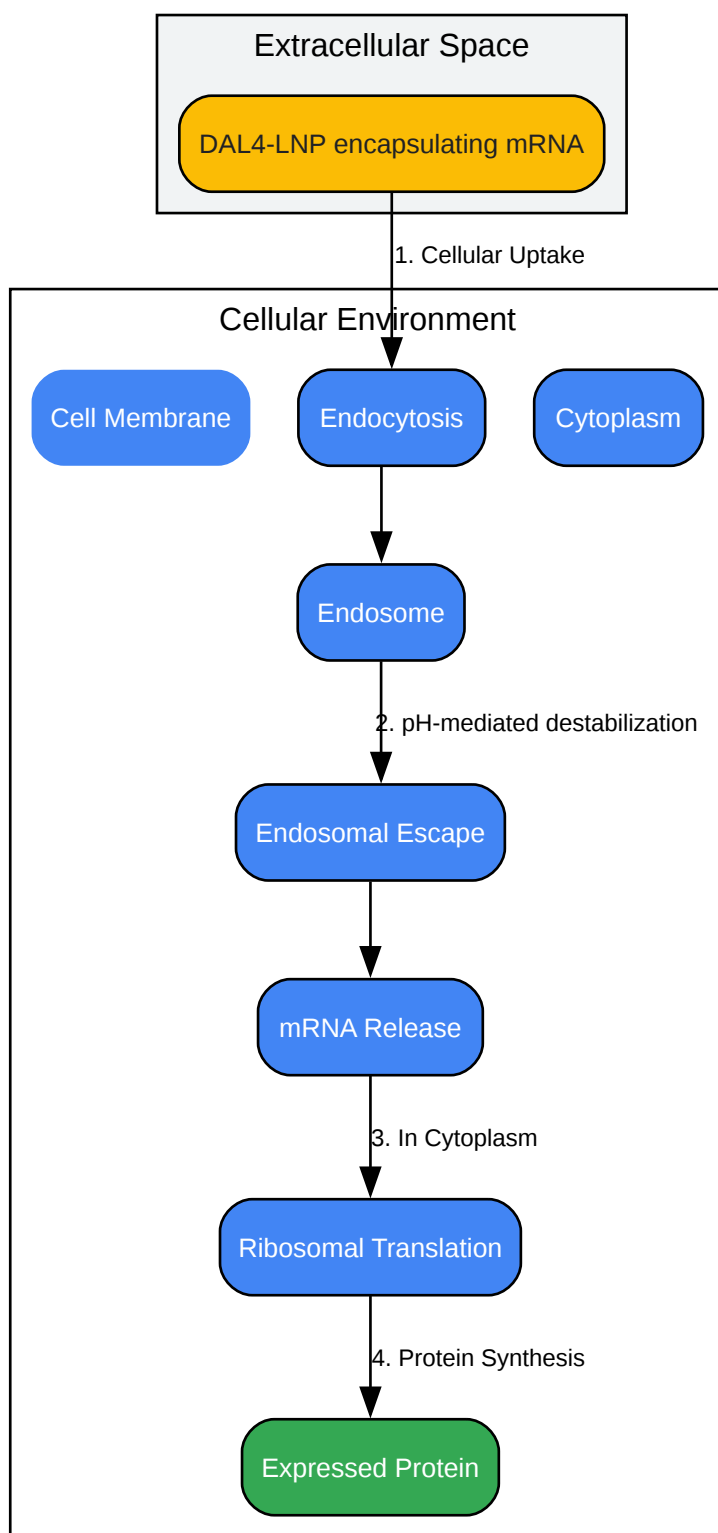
Extracellular Space

DAL4-LNP encapsulating mRNA

1. Cellular Uptake

Cellular Environment

Cell Membrane

Endocytosis

Cytoplasm

Endosome

2. pH-mediated destabilization

Endosomal Escape

mRNA Release

3. In Cytoplasm

Ribosomal Translation

4. Protein Synthesis

Expressed Protein